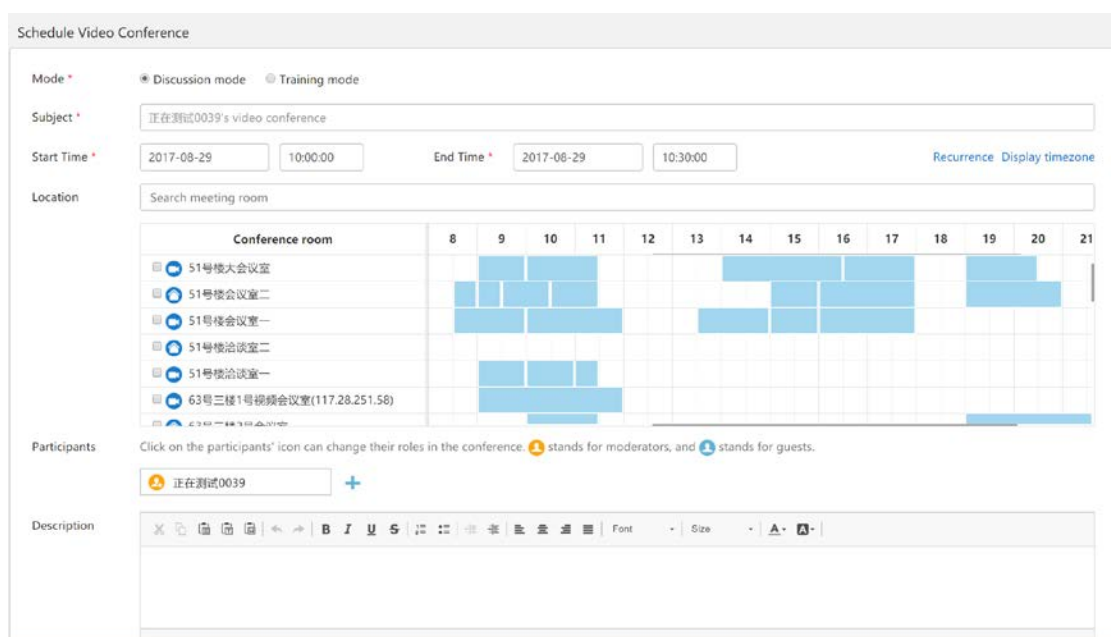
Schedule Video Conference

Mode * Discussion mode Training mode

Subject * 正在测试0039's video conference

Start Time * 2017-08-29 10:00:00 End Time * 2017-08-29 10:30:00 Recurrence Display timezone

Location Search meeting room

| Conference room | 8 | 9 | 10 | 11 | 12 | 13 | 14 | 15 | 16 | 17 | 18 | 19 | 20 | 21 |
|---|---|---|---|---|---|---|---|---|---|---|---|---|---|---|
| 51号楼大会议室 | | | | | | | | | | | | | | |
| 51号楼会议室二 | | | | | | | | | | | | | | |
| 51号楼会议室一 | | | | | | | | | | | | | | |
| 51号楼洽谈室二 | | | | | | | | | | | | | | |
| 51号楼洽谈室一 | | | | | | | | | | | | | | |
| 63号三楼1号视频会议室(117.28.251.58) | | | | | | | | | | | | | | |
| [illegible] | | | | | | | | | | | | | | |

Participants Click on the participants' icon can change their roles in the conference. stands for moderators, and stands for guests.

正在测试0039 +

Description B I U S Font Size A B